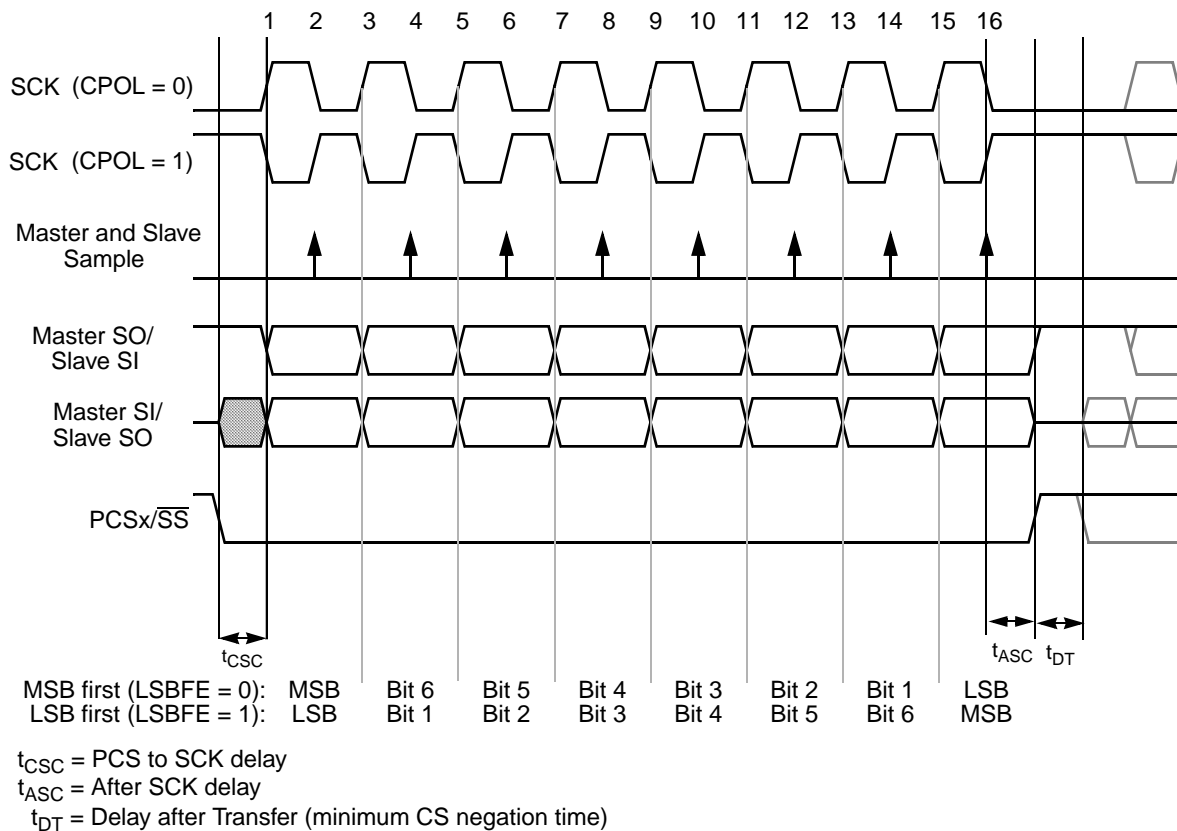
1 2 3 4 5 6 7 8 9 10 11 12 13 14 15 16

SCK (CPOL = 0)

SCK (CPOL = 1)

Master and Slave Sample

Master SO/ Slave SI

Master SI/ Slave SO

PCSx/$\overline{SS}$

$t_{CSC}$

$t_{ASC}$ $t_{DT}$

| MSB first (LSBFE = 0): | MSB | Bit 6 | Bit 5 | Bit 4 | Bit 3 | Bit 2 | Bit 1 | LSB |
|---|---|---|---|---|---|---|---|---|
| LSB first (LSBFE = 1): | LSB | Bit 1 | Bit 2 | Bit 3 | Bit 4 | Bit 5 | Bit 6 | MSB |

$t_{CSC}$ = PCS to SCK delay
$t_{ASC}$ = After SCK delay
$t_{DT}$ = Delay after Transfer (minimum CS negation time)